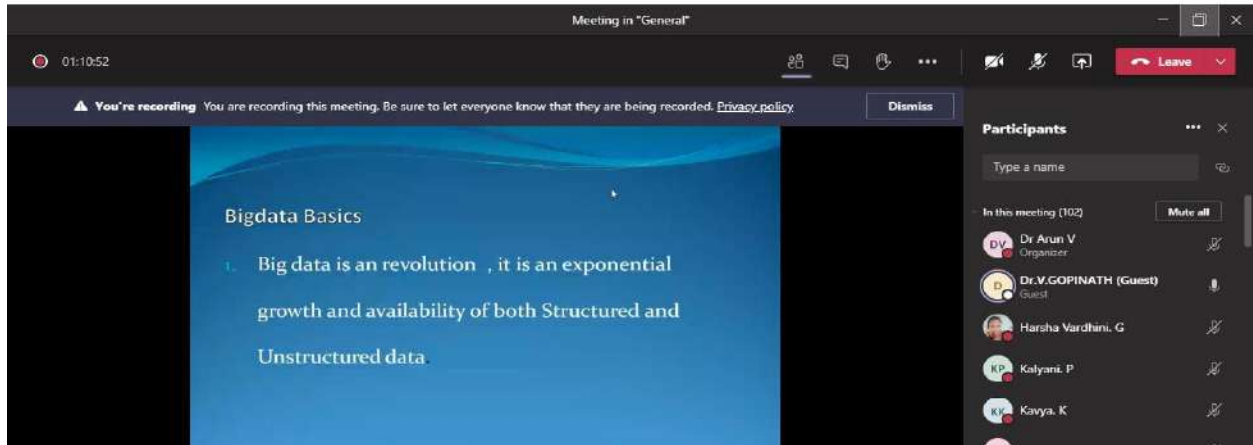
Meeting in "General"

01:10:52

Leave

You're recording You are recording this meeting. Be sure to let everyone know that they are being recorded. Privacy policy

Dismiss

Bigdata Basics

1. Big data is an revolution , it is an exponential growth and availability of both Structured and Unstructured data

Participants

Type a name

In this meeting (102)

Mute all

DV Dr Arun V
Organizer

D Dr.V.GOPINATH (Guest)
Guest

Harsha Vardhini. G

KP Kalyani. P

KK Kavya. K